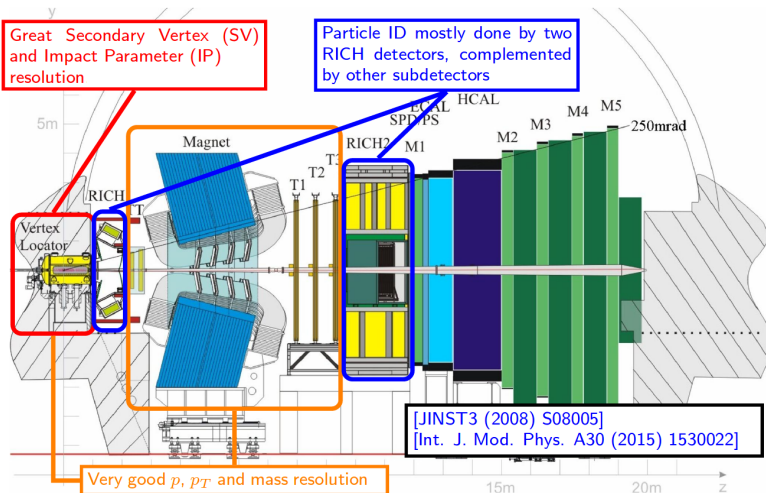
Great Secondary Vertex (SV) and Impact Parameter (IP) resolution

Particle ID mostly done by two RICH detectors, complemented by other subdetectors

5m

Magnet

RICH

Vertex Locator

T1 T2 T3

RICH2 M1

ECAL SPD/PS

HCAL

M2 M3 M4 M5

250mrad

[JINST3 (2008) S08005]
[Int. J. Mod. Phys. A30 (2015) 1530022]

Very good $p$, $p_T$ and mass resolution

15m

20m

z